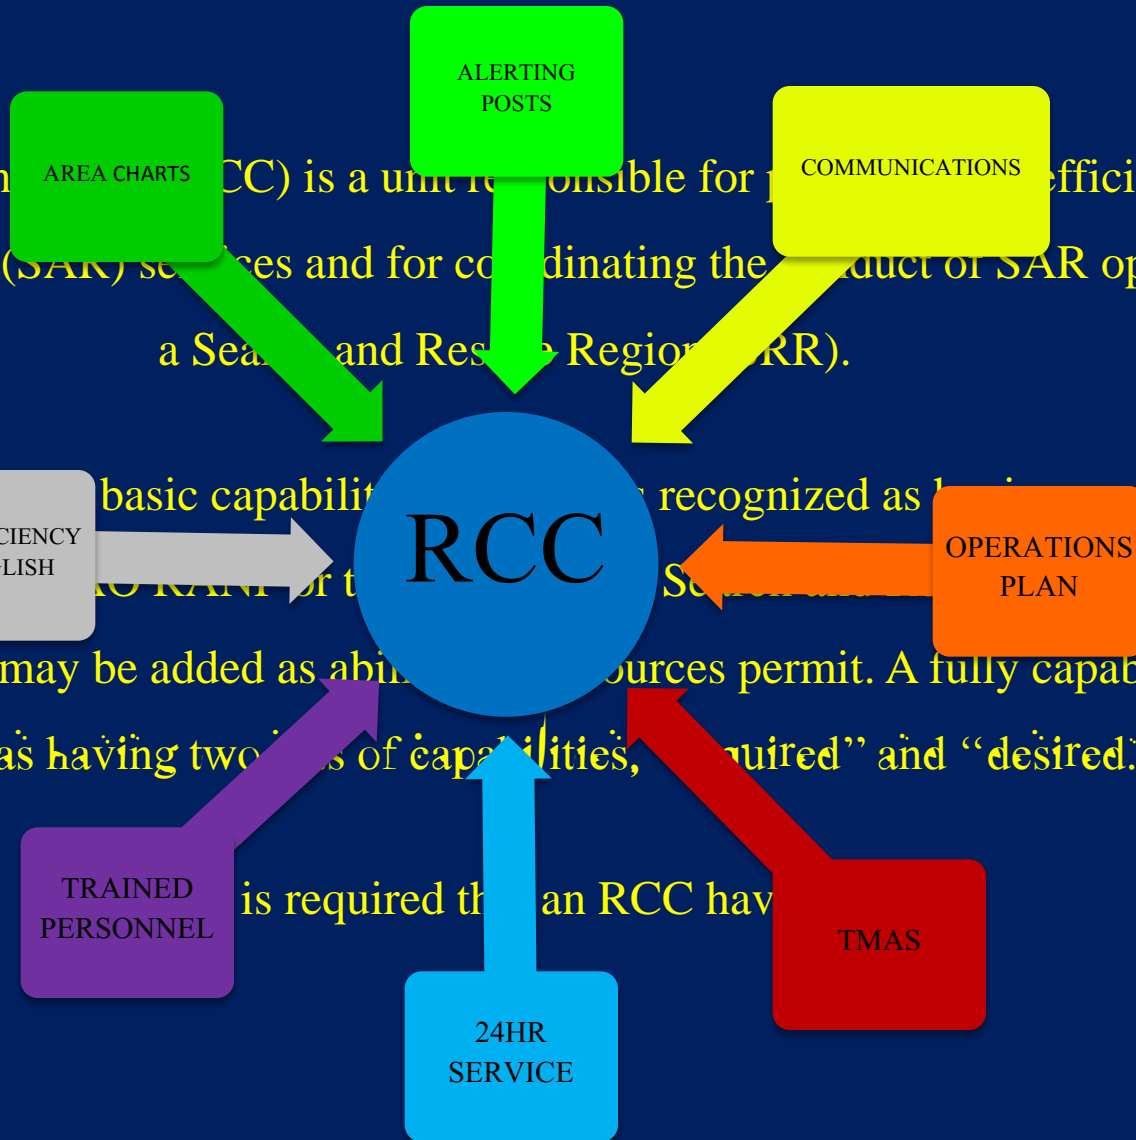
ALERTING POSTS

AREA CHARTS

COMMUNICATIONS

n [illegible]CC) is a unit re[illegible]onsible for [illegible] effici

(SAR) se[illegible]ces and for co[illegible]dinating the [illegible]nduct of SAR op

a Sea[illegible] and Res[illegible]e Regio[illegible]RR).

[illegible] basic capabilit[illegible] recognized as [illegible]

CIENCY LISH

RCC

OPERATIONS PLAN

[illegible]O RANP for t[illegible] Se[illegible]

may be added as abi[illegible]ources permit. A fully capab

as having two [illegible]s of capa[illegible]ilities, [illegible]quired" and "desired.

TRAINED PERSONNEL

is required th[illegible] an RCC hav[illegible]

TMAS

24HR SERVICE